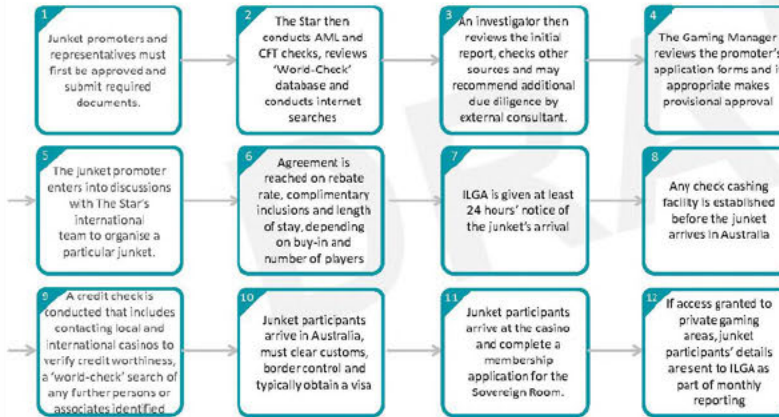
1
Junket promoters and representatives must first be approved and submit required documents.

2
The Star then conducts AML and CFT checks, reviews 'World-Check' database and conducts internet searches

3
An investigator then reviews the initial report, checks other sources and may recommend additional due diligence by external consultant.

4
The Gaming Manager reviews the promoter's application forms and if appropriate makes provisional approval

5
The junket promoter enters into discussions with The Star's international team to organise a particular junket.

6
Agreement is reached on rebate rate, complimentary inclusions and length of stay, depending on buy-in and number of players

7
ILGA is given at least 24 hours' notice of the junket's arrival

8
Any check cashing facility is established before the junket arrives in Australia

9
A credit check is conducted that includes contacting local and international casinos to verify credit worthiness, a 'world-check' search of any further persons or associates identified

10
Junket participants arrive in Australia, must clear customs, border control and typically obtain a visa

11
Junket participants arrive at the casino and complete a membership application for the Sovereign Room.

12
If access granted to private gaming areas, junket participants' details are sent to ILGA as part of monthly reporting

DRAFT